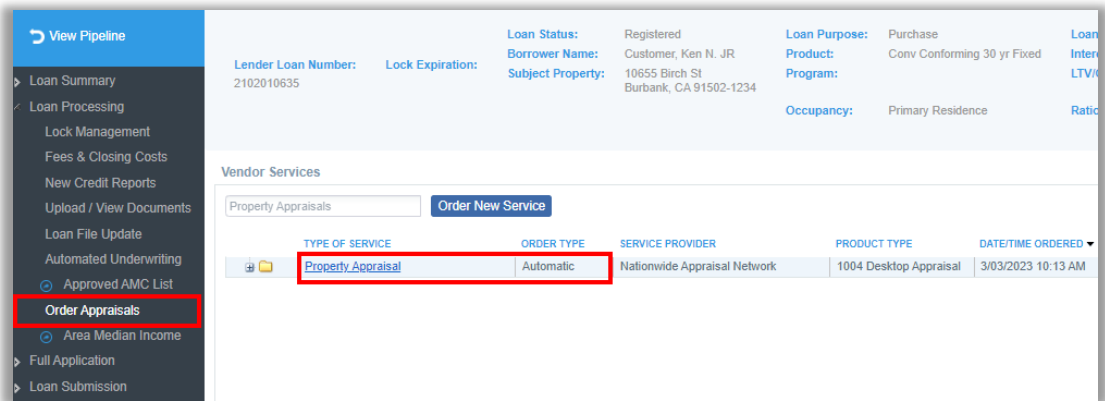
View Pipeline

Loan Summary
Loan Processing
Lock Management
Fees & Closing Costs
New Credit Reports
Upload / View Documents
Loan File Update
Automated Underwriting
Approved AMC List
Order Appraisals
Area Median Income
Full Application
Loan Submission

Lender Loan Number: 2102010635
Lock Expiration:
Loan Status: Registered
Borrower Name: Customer, Ken N. JR
Subject Property: 10655 Birch St Burbank, CA 91502-1234
Loan Purpose: Purchase
Product: Conv Conforming 30 yr Fixed
Program:
Occupancy: Primary Residence
Loan
Intere
LTV/(
Ratio

Vendor Services

Property Appraisals
Order New Service

| TYPE OF SERVICE | ORDER TYPE | SERVICE PROVIDER | PRODUCT TYPE | DATE/TIME ORDERED |
|---|---|---|---|---|
| Property Appraisal | Automatic | Nationwide Appraisal Network | 1004 Desktop Appraisal | 3/03/2023 10:13 AM |